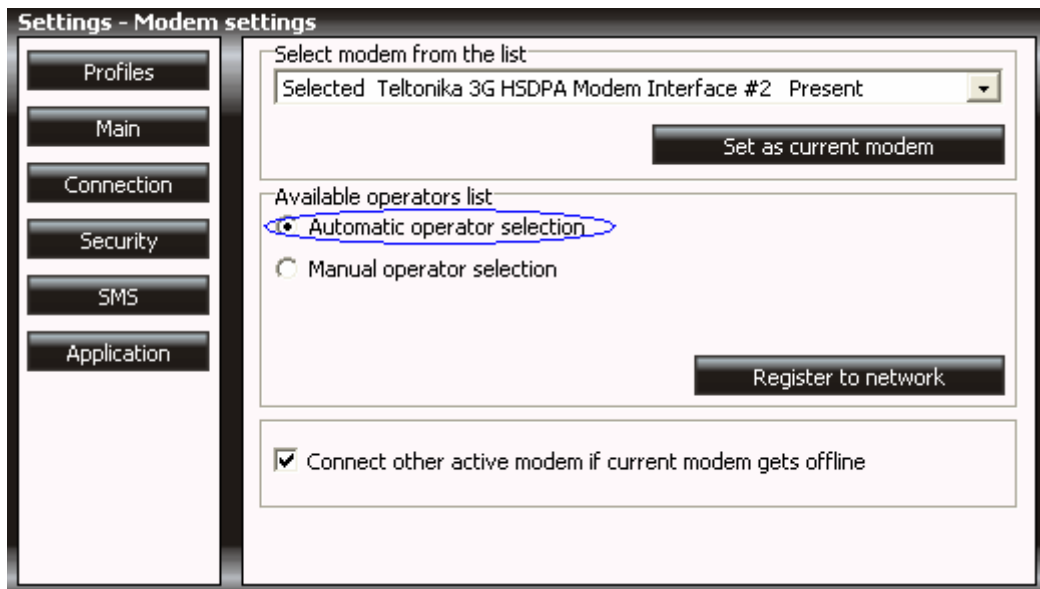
Settings - Modem settings

Profiles
Main
Connection
Security
SMS
Application

Select modem from the list
Selected Teltonika 3G HSDPA Modem Interface #2 Present
Set as current modem

Available operators list
Automatic operator selection
Manual operator selection
Register to network

Connect other active modem if current modem gets offline